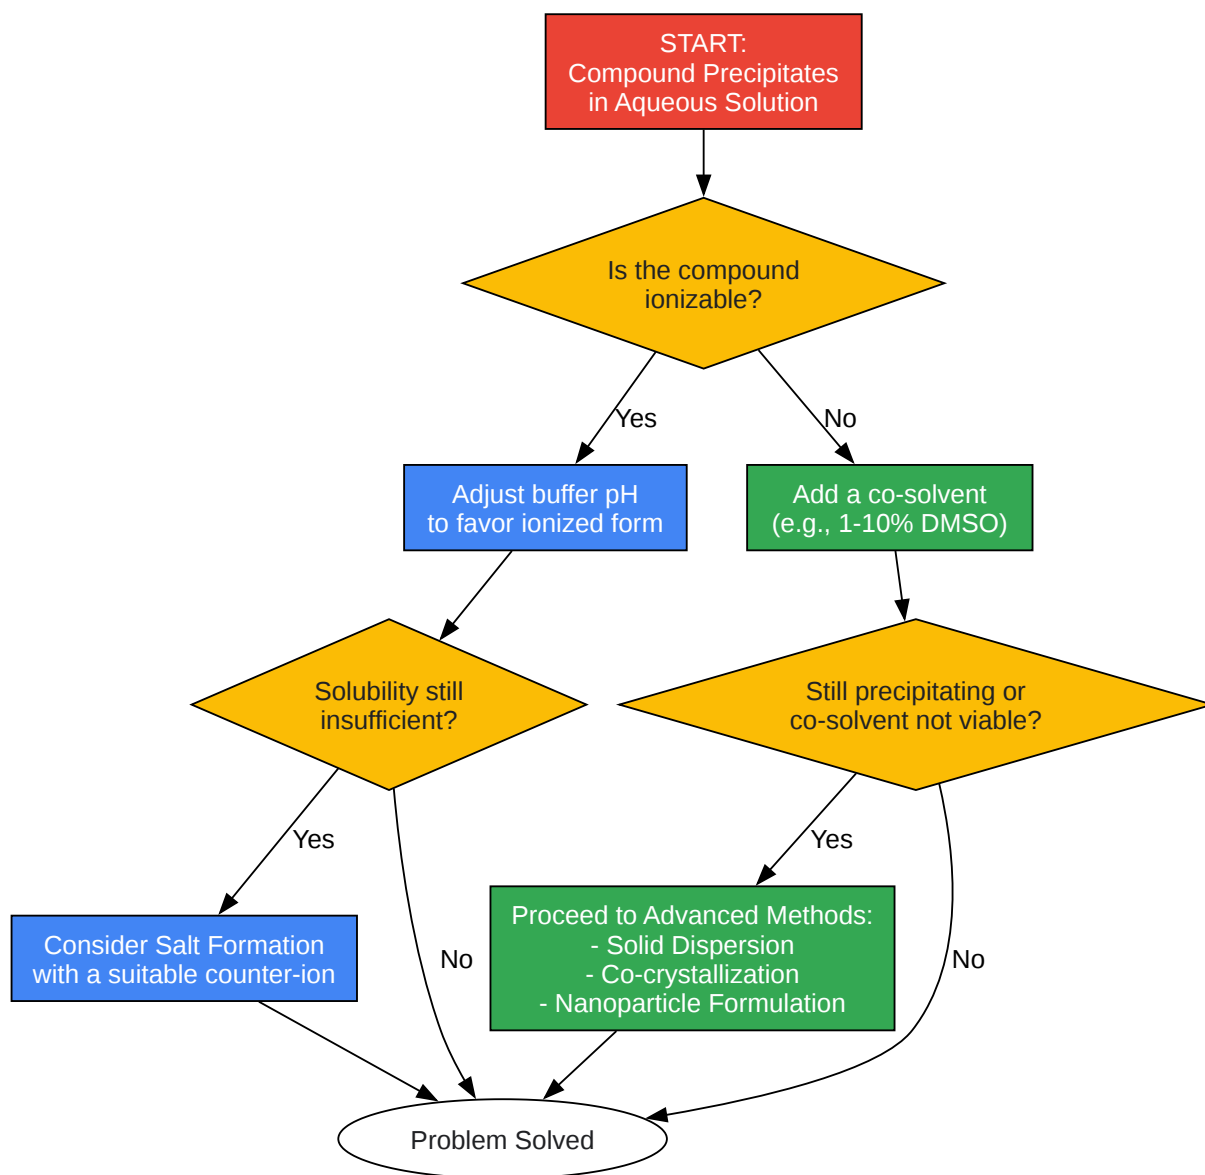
START:
Compound Precipitates
in Aqueous Solution

Is the compound
ionizable?

Yes

No

Adjust buffer pH
to favor ionized form

Add a co-solvent
(e.g., 1-10% DMSO)

Solubility still
insufficient?

Still precipitating or
co-solvent not viable?

Yes

No

Yes

No

Consider Salt Formation
with a suitable counter-ion

Proceed to Advanced Methods:
- Solid Dispersion
- Co-crystallization
- Nanoparticle Formulation

Problem Solved